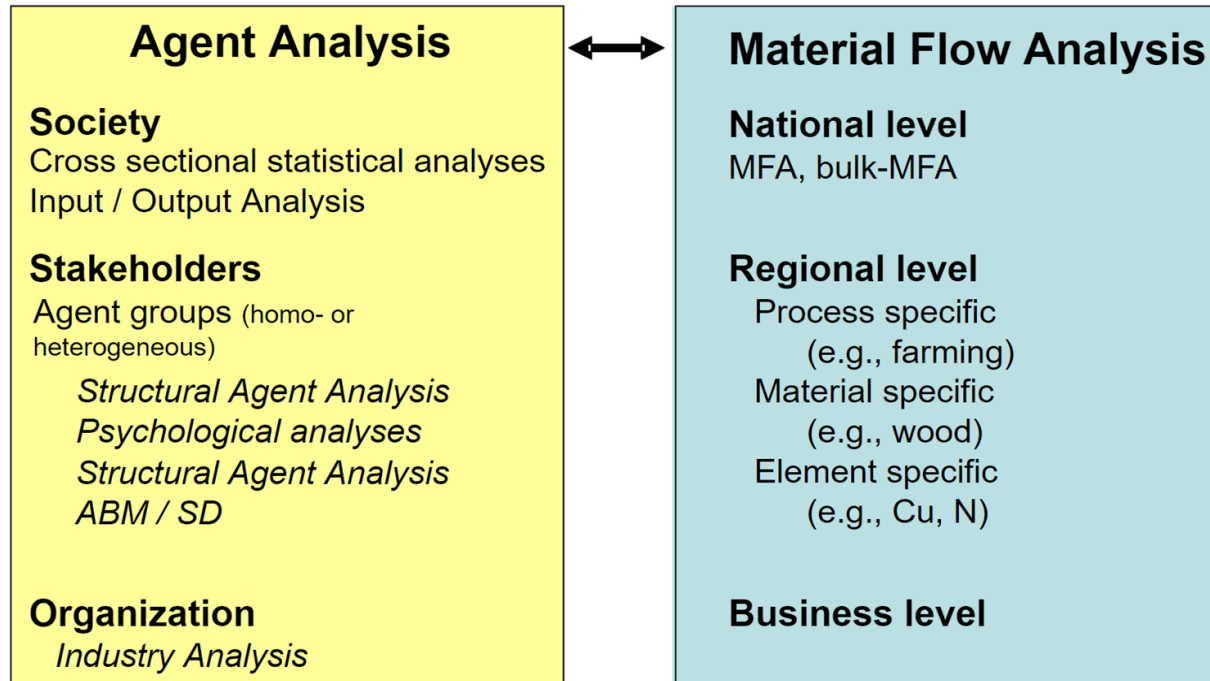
Agent Analysis

Society
Cross sectional statistical analyses
Input / Output Analysis

Stakeholders
Agent groups (homo- or heterogeneous)
*Structural Agent Analysis*
*Psychological analyses*
*Structural Agent Analysis*
*ABM / SD*

Organization
*Industry Analysis*

Material Flow Analysis

National level
MFA, bulk-MFA

Regional level
Process specific
(e.g., farming)
Material specific
(e.g., wood)
Element specific
(e.g., Cu, N)

Business level